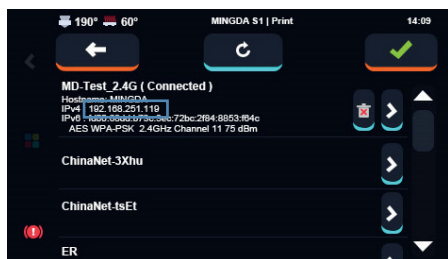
190° 60° MINGDA S1 | Print 14:09

MD-Test_2.4G ( Connected )
Hostname: MINGDA
IPv4 192.168.251.119
IPv6 fe80::68dd:b75c:3ec:72bc:2f84:8853:f64c
AES WPA-PSK 2.4GHz Channel 11 75 dBm

ChinaNet-3Xhu

ChinaNet-tsEt

ER